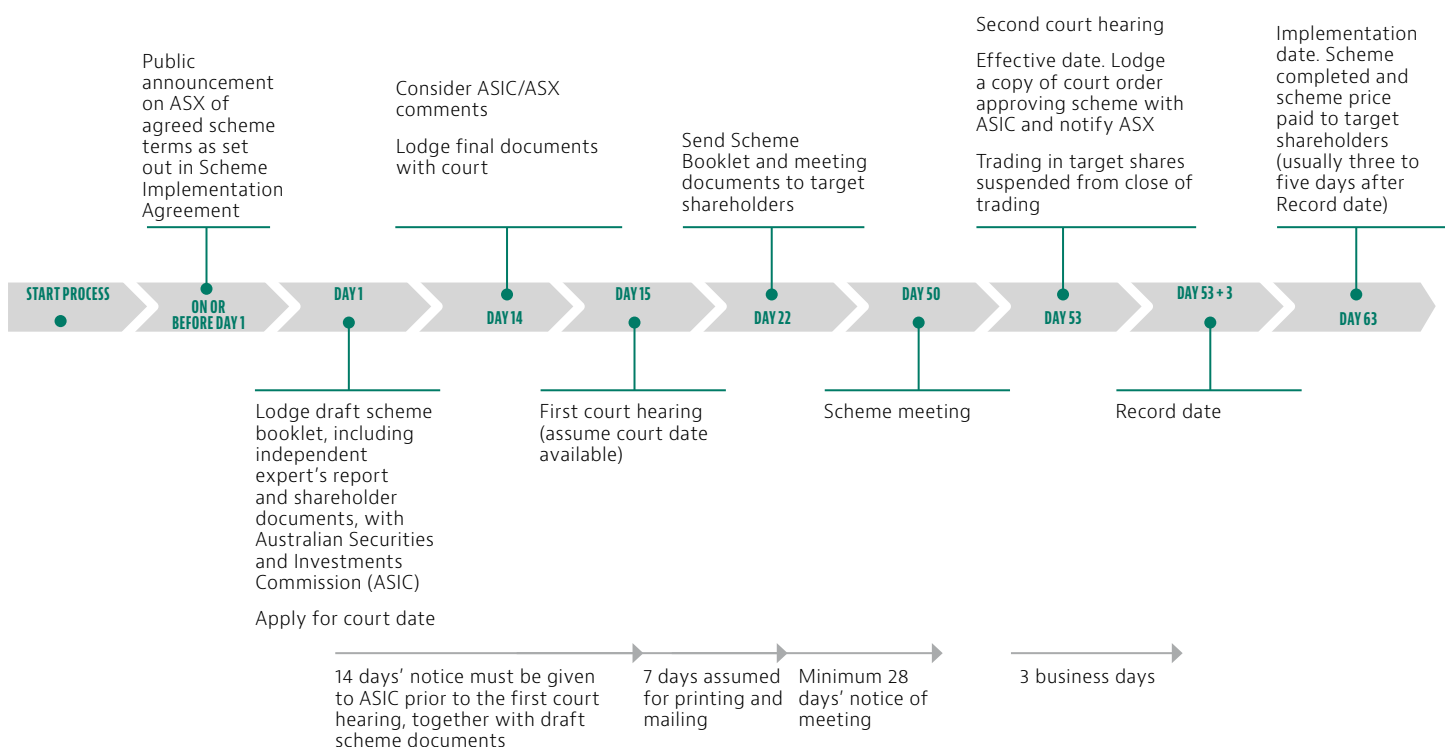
Public announcement on ASX of agreed scheme terms as set out in Scheme Implementation Agreement

Consider ASIC/ASX comments

Lodge final documents with court

Send Scheme Booklet and meeting documents to target shareholders

Second court hearing

Effective date. Lodge a copy of court order approving scheme with ASIC and notify ASX

Trading in target shares suspended from close of trading

Implementation date. Scheme completed and scheme price paid to target shareholders (usually three to five days after Record date)

START PROCESS

ON OR BEFORE DAY 1

DAY 1

DAY 14

DAY 15

DAY 22

DAY 50

DAY 53

DAY 53 + 3

DAY 63

Lodge draft scheme booklet, including independent expert's report and shareholder documents, with Australian Securities and Investments Commission (ASIC)

Apply for court date

First court hearing (assume court date available)

Scheme meeting

Record date

14 days' notice must be given to ASIC prior to the first court hearing, together with draft scheme documents

7 days assumed for printing and mailing

Minimum 28 days' notice of meeting

3 business days